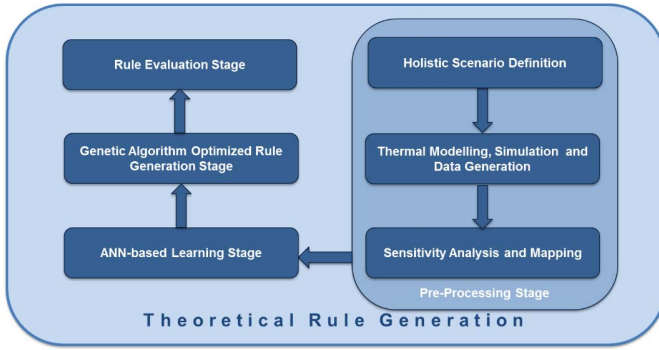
Rule Evaluation Stage

Genetic Algorithm Optimized Rule Generation Stage

ANN-based Learning Stage

Holistic Scenario Definition

Thermal Modelling, Simulation and Data Generation

Sensitivity Analysis and Mapping

Pre-Processing Stage

Theoretical Rule Generation